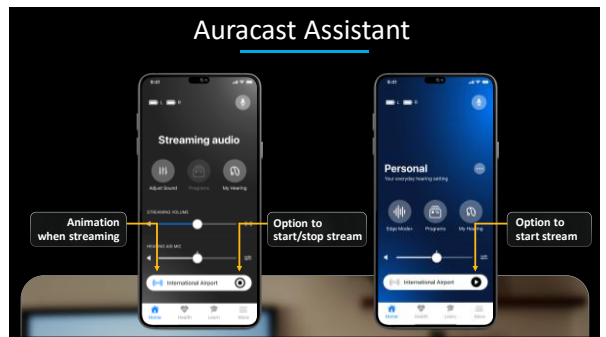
Auracast Assistant

9:41

L R

Streaming audio

Adjust Sound

Programs

My Hearing

STREAMING VOLUME

HEARING AID MIC

International Airport

Home

Health

Learn

More

Animation when streaming

Option to start/stop stream

9:41

L R

Personal

Your everyday hearing setting

Edge Mode+

Programs

My Hearing

International Airport

Home

Health

Learn

More

Option to start stream